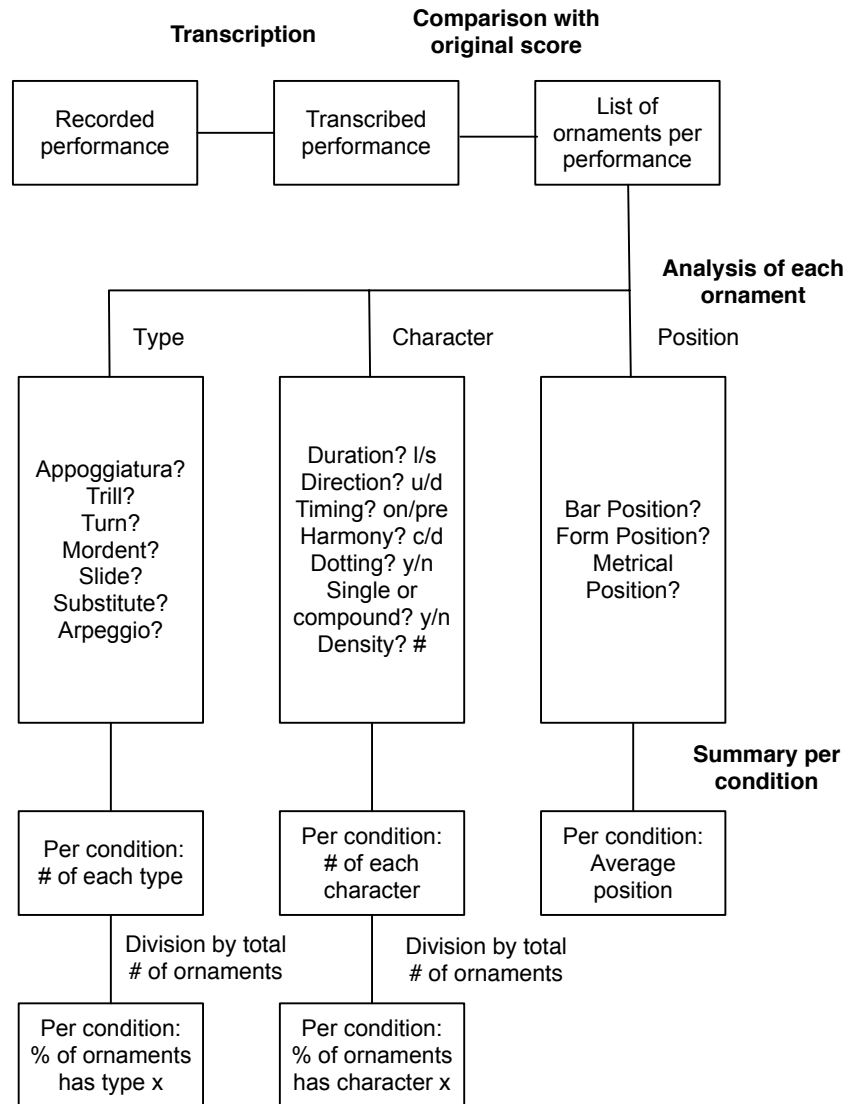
Transcription

Comparison with original score

Recorded performance

Transcribed performance

List of ornaments per performance

Analysis of each ornament

Type

Character

Position

Appoggiatura?
Trill?
Turn?
Mordent?
Slide?
Substitute?
Arpeggio?

Duration? l/s
Direction? u/d
Timing? on/pre
Harmony? c/d
Dotting? y/n
Single or compound? y/n
Density? #

Bar Position?
Form Position?
Metrical Position?

Summary per condition

Per condition: # of each type

Per condition: # of each character

Per condition: Average position

Division by total # of ornaments

Division by total # of ornaments

Per condition: % of ornaments has type x

Per condition: % of ornaments has character x